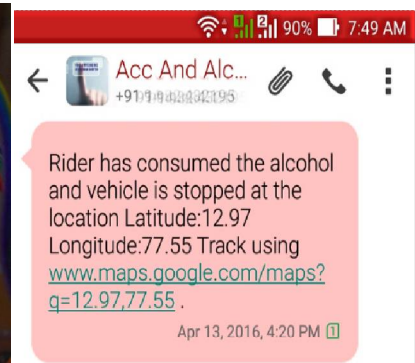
90% 7:49 AM

Acc And Alc...
+91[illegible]

Rider has consumed the alcohol and vehicle is stopped at the location Latitude:12.97 Longitude:77.55 Track using www.maps.google.com/maps?q=12.97,77.55 .

Apr 13, 2016, 4:20 PM 1